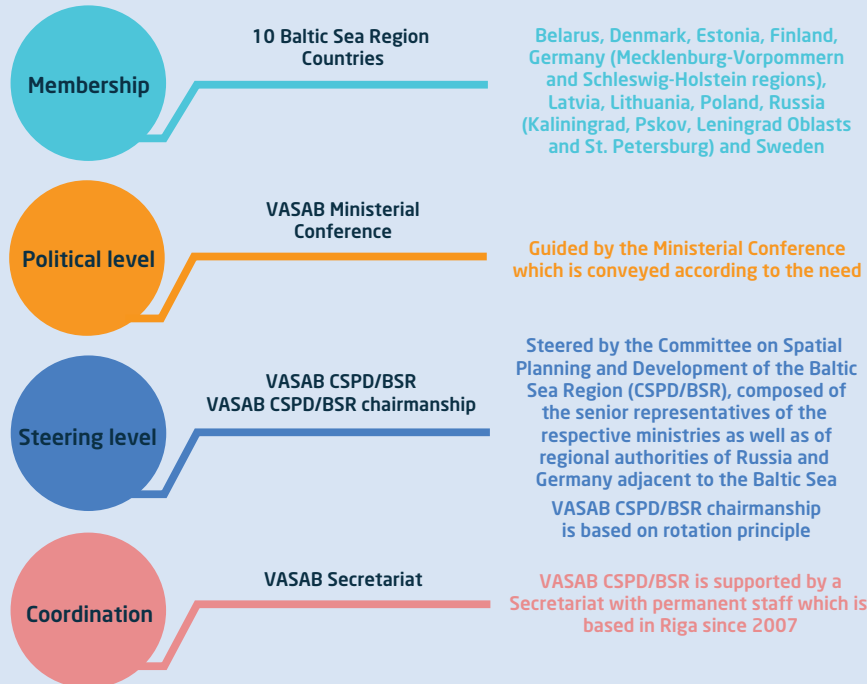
Membership

10 Baltic Sea Region Countries

Belarus, Denmark, Estonia, Finland, Germany (Mecklenburg-Vorpommern and Schleswig-Holstein regions), Latvia, Lithuania, Poland, Russia (Kaliningrad, Pskov, Leningrad Oblasts and St. Petersburg) and Sweden

Political level

VASAB Ministerial Conference

Guided by the Ministerial Conference which is conveyed according to the need

Steering level

VASAB CSPD/BSR
VASAB CSPD/BSR chairmanship

Steered by the Committee on Spatial Planning and Development of the Baltic Sea Region (CSPD/BSR), composed of the senior representatives of the respective ministries as well as of regional authorities of Russia and Germany adjacent to the Baltic Sea

VASAB CSPD/BSR chairmanship is based on rotation principle

Coordination

VASAB Secretariat

VASAB CSPD/BSR is supported by a Secretariat with permanent staff which is based in Riga since 2007